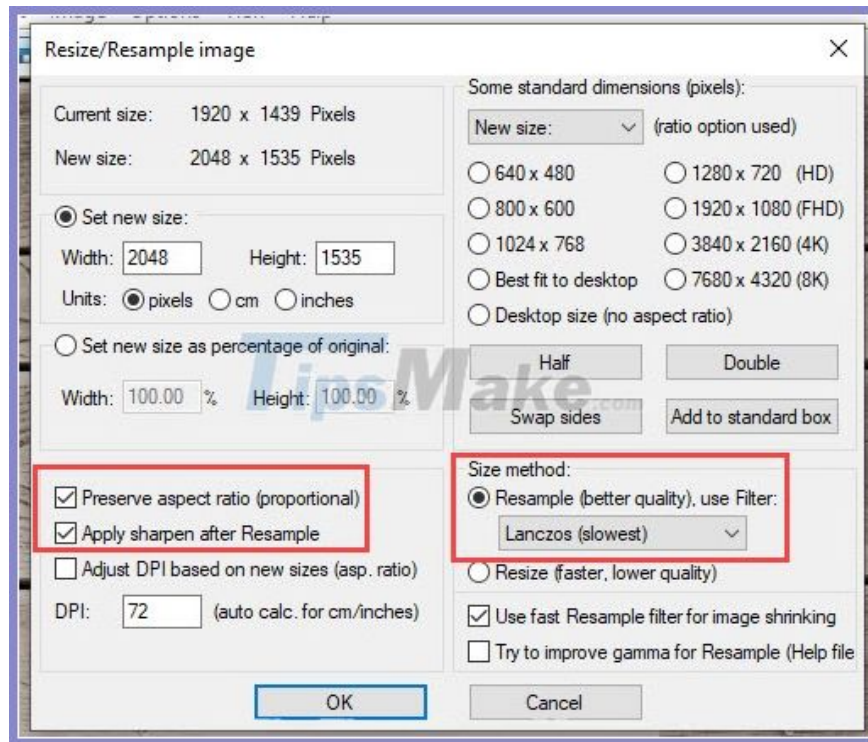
Resize/Resample image

Current size: 1920 x 1439 Pixels

New size: 2048 x 1535 Pixels

Set new size:

Width: 2048 Height: 1535

Units: pixels cm inches

Set new size as percentage of original:

Width: 100.00 % Height: 100.00 %

Preserve aspect ratio (proportional)

Apply sharpen after Resample

Adjust DPI based on new sizes (asp. ratio)

DPI: 72 (auto calc. for cm/inches)

Some standard dimensions (pixels):

New size: (ratio option used)

640 x 480

1280 x 720 (HD)

800 x 600

1920 x 1080 (FHD)

1024 x 768

3840 x 2160 (4K)

Best fit to desktop

7680 x 4320 (8K)

Desktop size (no aspect ratio)

Half

Double

Swap sides

Add to standard box

Size method:

Resample (better quality), use Filter:

Lanczos (slowest)

Resize (faster, lower quality)

Use fast Resample filter for image shrinking

Try to improve gamma for Resample (Help file

OK

Cancel

TipsMake.com